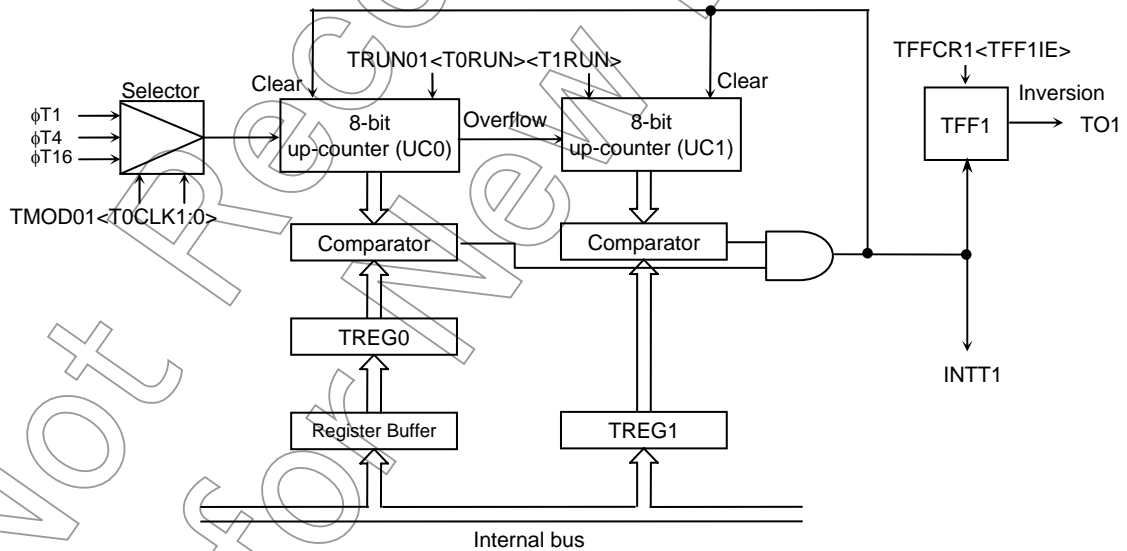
TRUN01<T0RUN><T1RUN>

TFFCR1<TFF1IE>

Selector

Clear

Clear

Inversion

φT1

φT4

φT16

8-bit up-counter (UC0)

Overflow

8-bit up-counter (UC1)

TFF1

TO1

TMOD01<T0CLK1:0>

Comparator

Comparator

TREG0

INTT1

Register Buffer

TREG1

Internal bus

Not Recommended for New Design